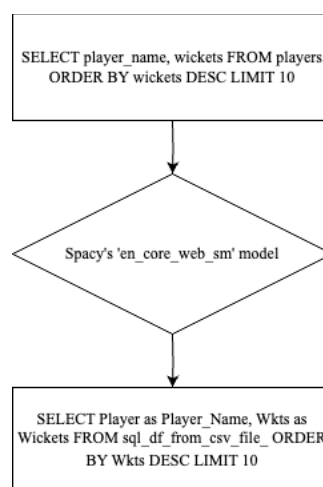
SELECT player_name, wickets FROM players ORDER BY wickets DESC LIMIT 10

Spacy's 'en_core_web_sm' model

SELECT Player as Player_Name, Wkts as Wickets FROM sql_df_from_csv_file_ ORDER BY Wkts DESC LIMIT 10